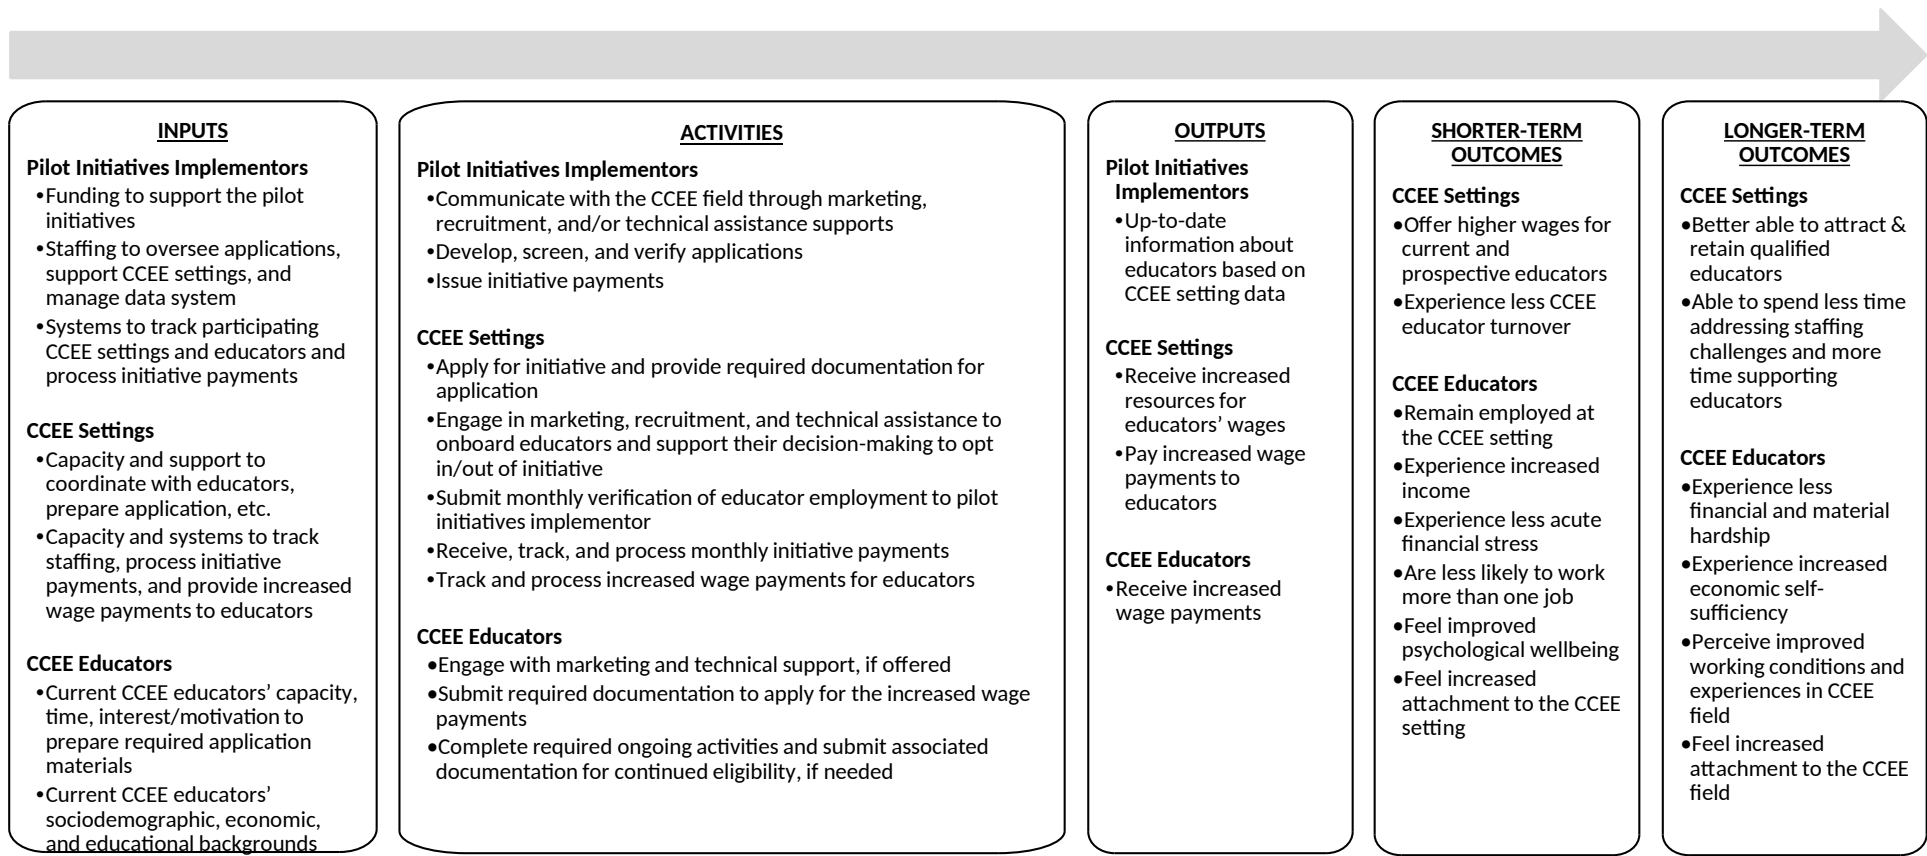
INPUTS

Pilot Initiatives Implementors
•Funding to support the pilot initiatives
•Staffing to oversee applications, support CCEE settings, and manage data system
•Systems to track participating CCEE settings and educators and process initiative payments

CCEE Settings
•Capacity and support to coordinate with educators, prepare application, etc.
•Capacity and systems to track staffing, process initiative payments, and provide increased wage payments to educators

CCEE Educators
•Current CCEE educators' capacity, time, interest/motivation to prepare required application materials
•Current CCEE educators' sociodemographic, economic, and educational backgrounds

ACTIVITIES

Pilot Initiatives Implementors
•Communicate with the CCEE field through marketing, recruitment, and/or technical assistance supports
•Develop, screen, and verify applications
•Issue initiative payments

CCEE Settings
•Apply for initiative and provide required documentation for application
•Engage in marketing, recruitment, and technical assistance to onboard educators and support their decision-making to opt in/out of initiative
•Submit monthly verification of educator employment to pilot initiatives implementor
•Receive, track, and process monthly initiative payments
•Track and process increased wage payments for educators

CCEE Educators
•Engage with marketing and technical support, if offered
•Submit required documentation to apply for the increased wage payments
•Complete required ongoing activities and submit associated documentation for continued eligibility, if needed

OUTPUTS

Pilot Initiatives Implementors
•Up-to-date information about educators based on CCEE setting data

CCEE Settings
•Receive increased resources for educators' wages
•Pay increased wage payments to educators

CCEE Educators
•Receive increased wage payments

SHORTER-TERM OUTCOMES

CCEE Settings
•Offer higher wages for current and prospective educators
•Experience less CCEE educator turnover

CCEE Educators
•Remain employed at the CCEE setting
•Experience increased income
•Experience less acute financial stress
•Are less likely to work more than one job
•Feel improved psychological wellbeing
•Feel increased attachment to the CCEE setting

LONGER-TERM OUTCOMES

CCEE Settings
•Better able to attract & retain qualified educators
•Able to spend less time addressing staffing challenges and more time supporting educators

CCEE Educators
•Experience less financial and material hardship
•Experience increased economic self-sufficiency
•Perceive improved working conditions and experiences in CCEE field
•Feel increased attachment to the CCEE field